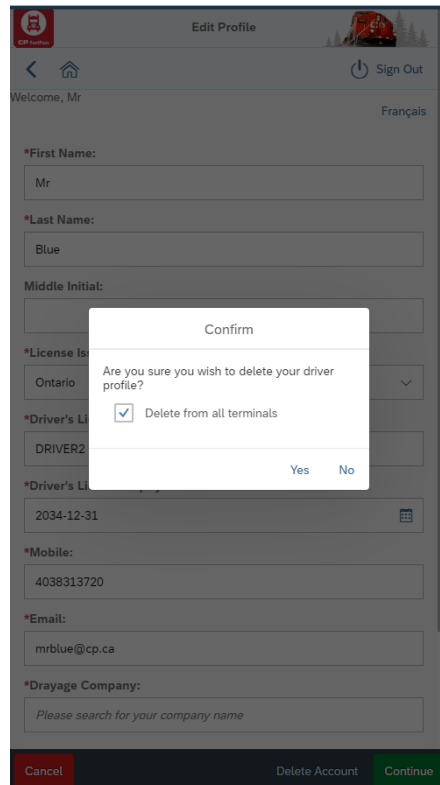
CP

Edit Profile

Sign Out

Welcome, Mr

Français

*First Name:

Mr

*Last Name:

Blue

Middle Initial:

*License Is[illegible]

Ontario

*Driver's Li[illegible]

DRIVER2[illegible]

*Driver's Li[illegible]

2034-12-31

*Mobile:

4038313720

*Email:

mrblue@cp.ca

*Drayage Company:

Please search for your company name

Confirm

Are you sure you wish to delete your driver profile?

Delete from all terminals

Yes No

Cancel

Delete Account

Continue